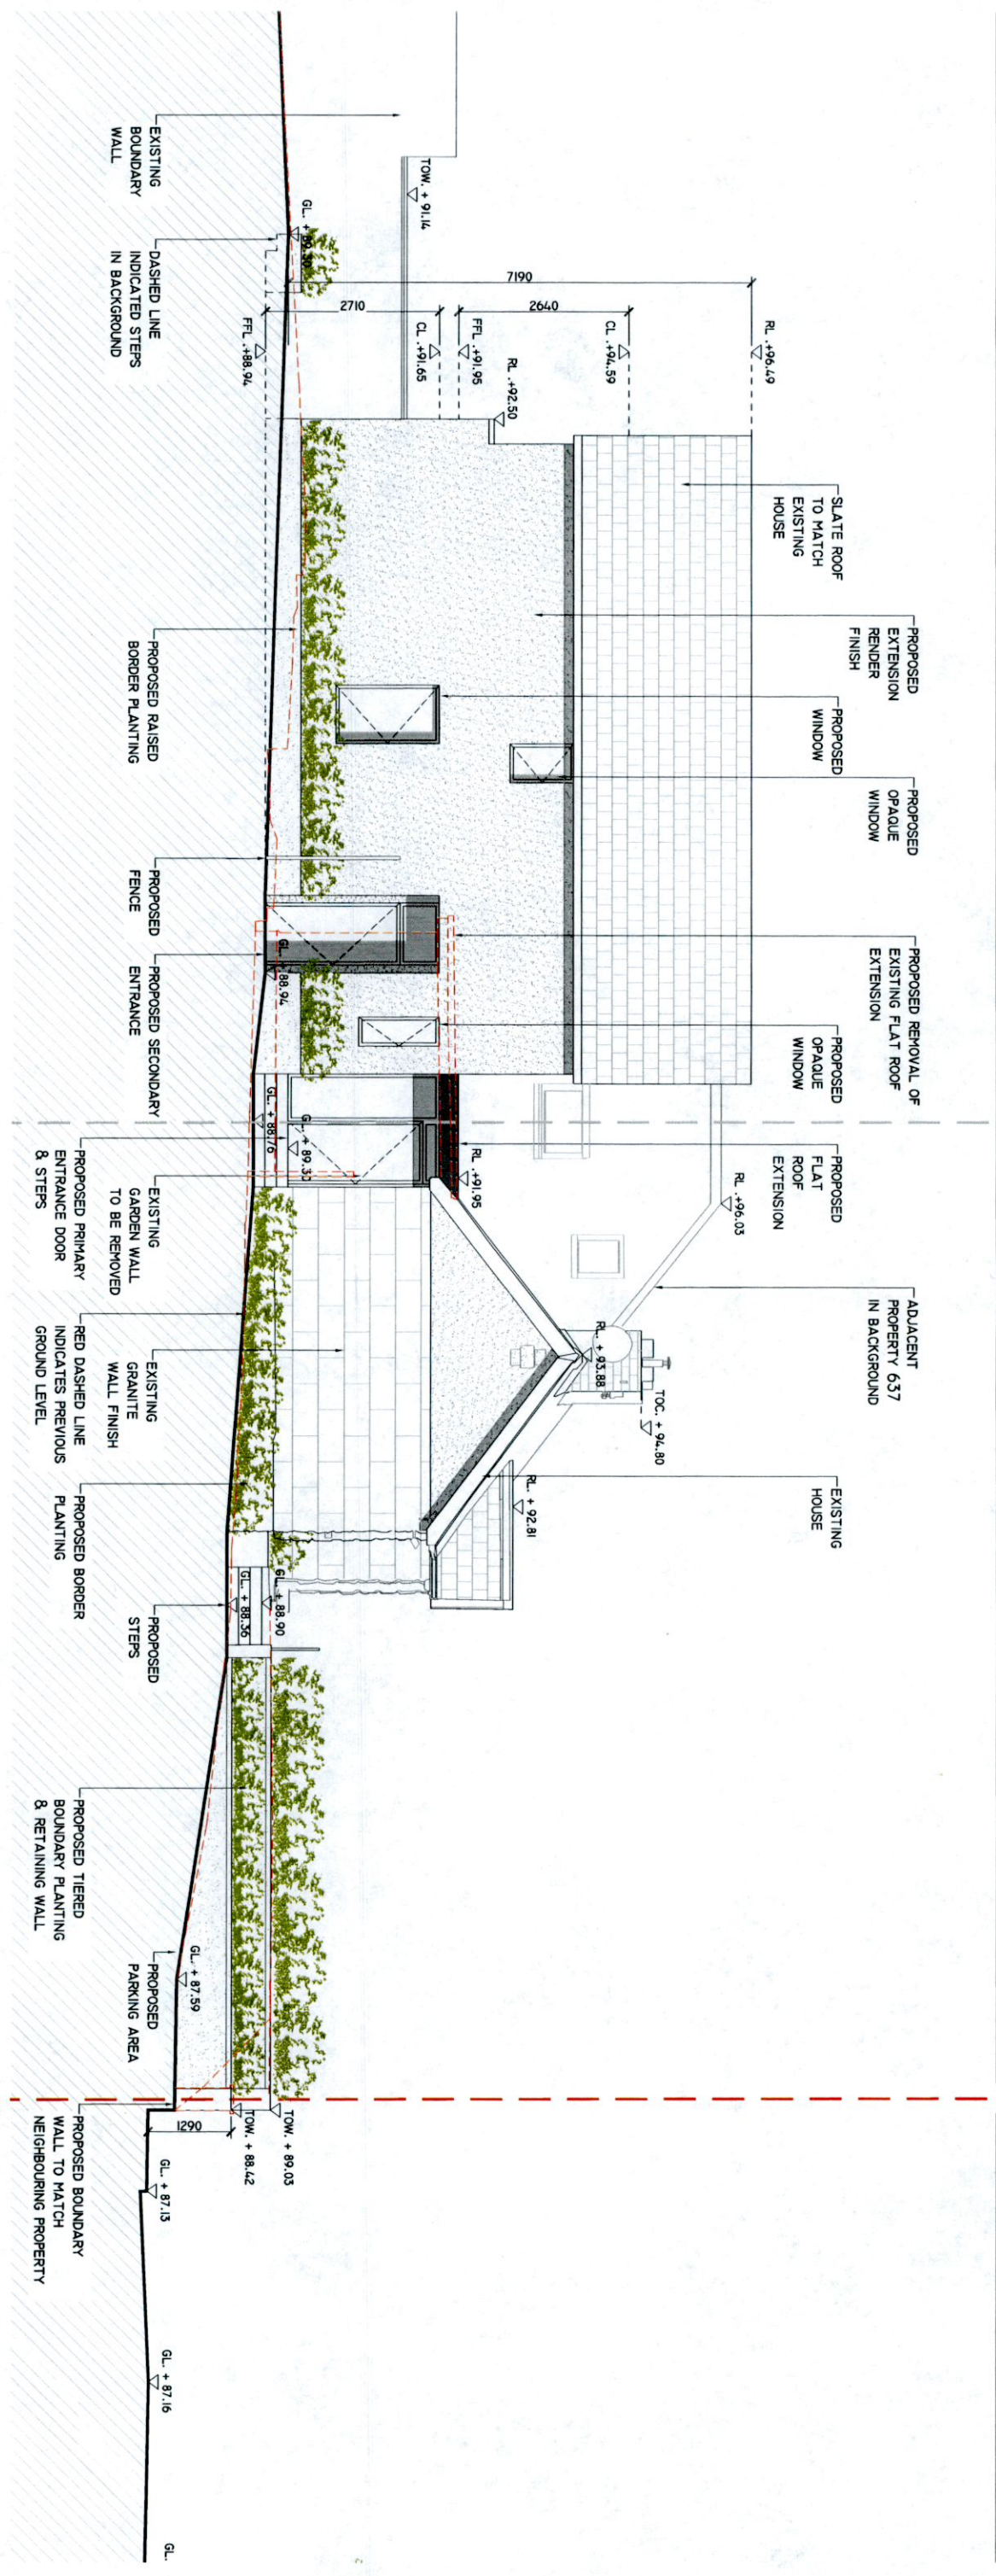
EXISTING BOUNDARY WALL

TOW. + 91.14

GL. + 89.30

DASHED LINE INDICATED STEPS IN BACKGROUND

7190

2710

2640

FFL. +88.94

CL. +91.65

FFL. +91.95

CL. +94.59

RL. +96.49

RL. +92.50

SLATE ROOF TO MATCH EXISTING HOUSE

PROPOSED EXTENSION RENDER FINISH

PROPOSED WINDOW

PROPOSED OPAQUE WINDOW

PROPOSED RAISED BORDER PLANTING

PROPOSED FENCE

PROPOSED REMOVAL OF EXISTING FLAT ROOF EXTENSION

GL. + 88.94

PROPOSED SECONDARY ENTRANCE

PROPOSED OPAQUE WINDOW

GL. + 88.76

GL. + 89.35

RL. +91.95

PROPOSED FLAT ROOF EXTENSION

RL. +96.03

PROPOSED PRIMARY ENTRANCE DOOR & STEPS

EXISTING GARDEN WALL TO BE REMOVED

ADJACENT PROPERTY 637 IN BACKGROUND

RL. + 93.88

TOC. + 94.80

EXISTING GRANITE WALL FINISH

RED DASHED LINE INDICATES PREVIOUS GROUND LEVEL

RL. + 92.81

EXISTING HOUSE

PROPOSED BORDER PLANTING

GL. + 88.36

GL. + 88.90

PROPOSED STEPS

PROPOSED TIERED BOUNDARY PLANTING & RETAINING WALL

GL. + 87.59

PROPOSED PARKING AREA

1290

TOW. + 88.42

TOW. + 89.03

GL. + 87.13

PROPOSED BOUNDARY WALL TO MATCH NEIGHBOURING PROPERTY

GL. + 87.16

GL.